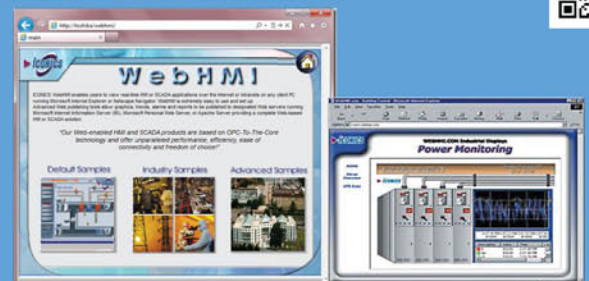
http://toshiba/webhmi/

main

ICONICS

WebHMI

ICONICS WebHMI enables users to view real-time HMI or SCADA applications over the Internet or Intranets on any client PC running Microsoft Internet Explorer or Netscape Navigator. WebHMI is extremely easy to use and set up. Advanced Web publishing tools allow graphics, trends, alarms and reports to be published to designated Web servers running Microsoft Internet Information Server (IIS), Microsoft Personal Web Server, or Apache Server providing a complete Web-based HMI or SCADA solution.

"Our Web-enabled HMI and SCADA products are based on OPC-To-The-Core technology and offer unparalleled performance, efficiency, ease of connectivity and freedom of choice!"

Default Samples

Industry Samples

Advanced Samples

ICONICS

Power Monitoring